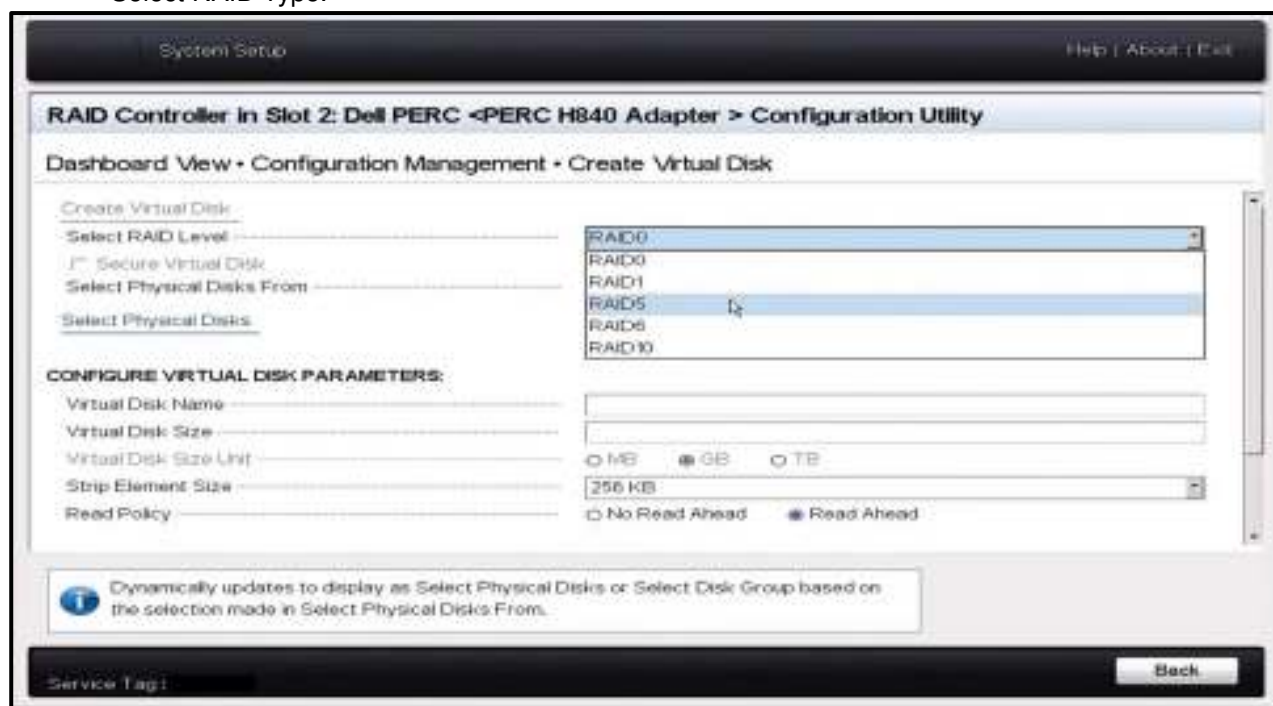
System Setup

Help | About | Exit

RAID Controller in Slot 2: Dell PERC <PERC H840 Adapter > Configuration Utility

Dashboard View • Configuration Management • Create Virtual Disk

Create Virtual Disk

Select RAID Level

RAID0

RAID0

RAID1

RAID5

RAID6

RAID10

Secure Virtual Disk

Select Physical Disks From

Select Physical Disks

CONFIGURE VIRTUAL DISK PARAMETERS:

Virtual Disk Name

Virtual Disk Size

Virtual Disk Size Unit

MB

GB

TB

Strip Element Size

256 KB

Read Policy

No Read Ahead

Read Ahead

Dynamically updates to display as Select Physical Disks or Select Disk Group based on the selection made in Select Physical Disks From.

Service Tag:

Back